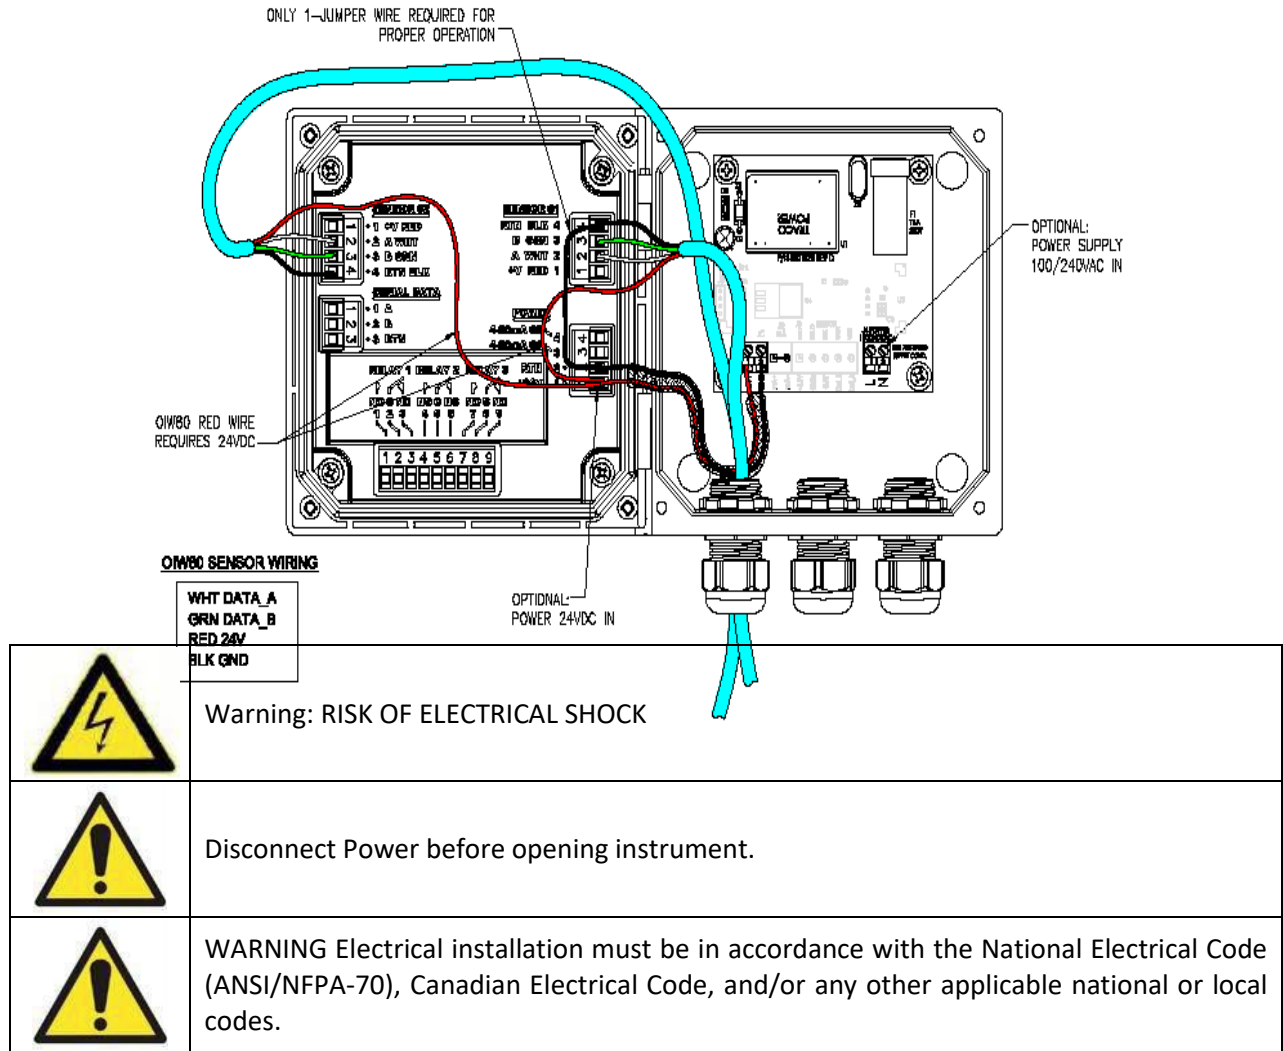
ONLY 1-JUMPER WIRE REQUIRED FOR PROPER OPERATION

SENSOR #2
1 +V RED
2 A WHT
3 B GRN
4 RTN BLK

SERIAL DATA
1 A
2 B
3 RTN

SENSOR #1
RTN BLK 4
B GRN 3
A WHT 2
+V RED 1

POWER
4-20mA 2
4-20mA 1
RTN

RELAY 1 RELAY 2 RELAY 3
NO C NC NO C NC NO C NC
1 2 3 4 5 6 7 8 9

1 2 3 4 5 6 7 8 9

OPTIONAL: POWER SUPPLY 100/240VAC IN

L N

OIW80 RED WIRE REQUIRES 24VDC

OIW80 SENSOR WIRING

WHT DATA_A
GRN DATA_B
RED 24V
BLK GND

OPTIONAL: POWER 24VDC IN

| | |
|---|---|
| | Warning: RISK OF ELECTRICAL SHOCK |
| | Disconnect Power before opening instrument. |
| | WARNING Electrical installation must be in accordance with the National Electrical Code (ANSI/NFPA-70), Canadian Electrical Code, and/or any other applicable national or local codes. |